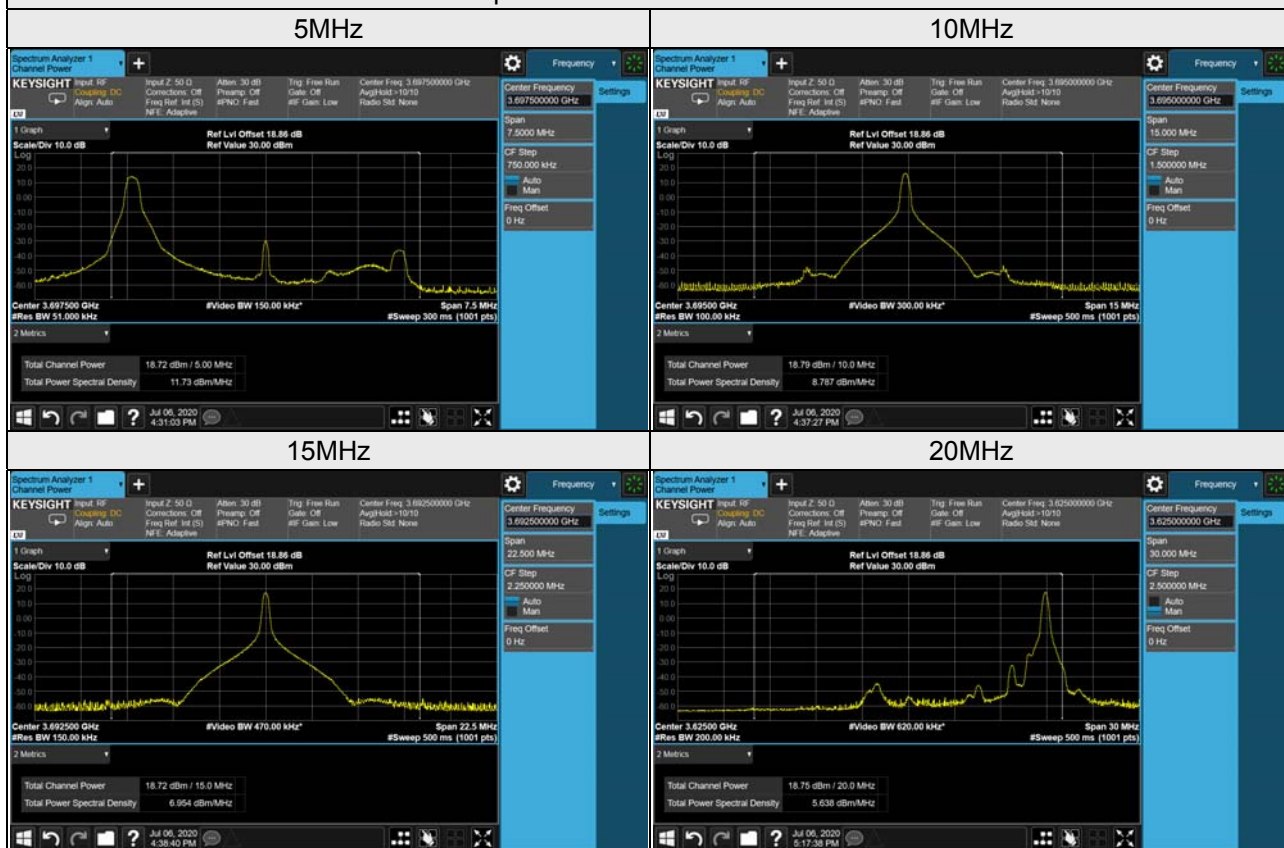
| 5MHz | 10MHz |
|---|---|
| Spectrum Analyzer 1 Channel Power + Frequency KEYSIGHT Input: RF Coupling: DC Align: Auto Input Z: 50 Ω Corrections: Off Freq Ref: Int (S) NFE: Adaptive Atten: 30 dB Preamp: Off #PNO: Fast Trig: Free Run Gate: Off #IF Gain: Low Center Freq: 3.697500000 GHz Avg\|Hold:>10/10 Radio Std: None Center Frequency 3.697500000 GHz Settings Span 7.5000 MHz CF Step 750.000 kHz Auto Man Freq Offset 0 Hz 1 Graph Scale/Div 10.0 dB Ref Lvl Offset 18.86 dB Ref Value 30.00 dBm Log 20.0 10.0 0.00 -10.0 -20.0 -30.0 -40.0 -50.0 -60.0 Center 3.697500 GHz #Res BW 51.000 kHz #Video BW 150.00 kHz* Span 7.5 MHz #Sweep 300 ms (1001 pts) 2 Metrics Total Channel Power 18.72 dBm / 5.00 MHz Total Power Spectral Density 11.73 dBm/MHz Jul 06, 2020 4:31:03 PM | Spectrum Analyzer 1 Channel Power + Frequency KEYSIGHT Input: RF Coupling: DC Align: Auto Input Z: 50 Ω Corrections: Off Freq Ref: Int (S) NFE: Adaptive Atten: 30 dB Preamp: Off #PNO: Fast Trig: Free Run Gate: Off #IF Gain: Low Center Freq: 3.695000000 GHz Avg\|Hold:>10/10 Radio Std: None Center Frequency 3.695000000 GHz Settings Span 15.000 MHz CF Step 1.500000 MHz Auto Man Freq Offset 0 Hz 1 Graph Scale/Div 10.0 dB Ref Lvl Offset 18.86 dB Ref Value 30.00 dBm Log 20.0 10.0 0.00 -10.0 -20.0 -30.0 -40.0 -50.0 -60.0 Center 3.69500 GHz #Res BW 100.00 kHz #Video BW 300.00 kHz* Span 15 MHz #Sweep 500 ms (1001 pts) 2 Metrics Total Channel Power 18.79 dBm / 10.0 MHz Total Power Spectral Density 8.787 dBm/MHz Jul 06, 2020 4:37:27 PM |
| 15MHz | 20MHz |
| Spectrum Analyzer 1 Channel Power + Frequency KEYSIGHT Input: RF Coupling: DC Align: Auto Input Z: 50 Ω Corrections: Off Freq Ref: Int (S) NFE: Adaptive Atten: 30 dB Preamp: Off #PNO: Fast Trig: Free Run Gate: Off #IF Gain: Low Center Freq: 3.692500000 GHz Avg\|Hold:>10/10 Radio Std: None Center Frequency 3.692500000 GHz Settings Span 22.500 MHz CF Step 2.250000 MHz Auto Man Freq Offset 0 Hz 1 Graph Scale/Div 10.0 dB Ref Lvl Offset 18.86 dB Ref Value 30.00 dBm Log 20.0 10.0 0.00 -10.0 -20.0 -30.0 -40.0 -50.0 -60.0 Center 3.692500 GHz #Res BW 150.00 kHz #Video BW 470.00 kHz* Span 22.5 MHz #Sweep 500 ms (1001 pts) 2 Metrics Total Channel Power 18.72 dBm / 15.0 MHz Total Power Spectral Density 6.954 dBm/MHz Jul 06, 2020 4:38:40 PM | Spectrum Analyzer 1 Channel Power + Frequency KEYSIGHT Input: RF Coupling: DC Align: Auto Input Z: 50 Ω Corrections: Off Freq Ref: Int (S) NFE: Adaptive Atten: 30 dB Preamp: Off #PNO: Fast Trig: Free Run Gate: Off #IF Gain: Low Center Freq: 3.625000000 GHz Avg\|Hold:>10/10 Radio Std: None Center Frequency 3.625000000 GHz Settings Span 30.000 MHz CF Step 2.500000 MHz Auto Man Freq Offset 0 Hz 1 Graph Scale/Div 10.0 dB Ref Lvl Offset 18.86 dB Ref Value 30.00 dBm Log 20.0 10.0 0.00 -10.0 -20.0 -30.0 -40.0 -50.0 -60.0 Center 3.62500 GHz #Res BW 200.00 kHz #Video BW 620.00 kHz* Span 30 MHz #Sweep 500 ms (1001 pts) 2 Metrics Total Channel Power 18.75 dBm / 20.0 MHz Total Power Spectral Density 5.638 dBm/MHz Jul 06, 2020 5:17:38 PM |